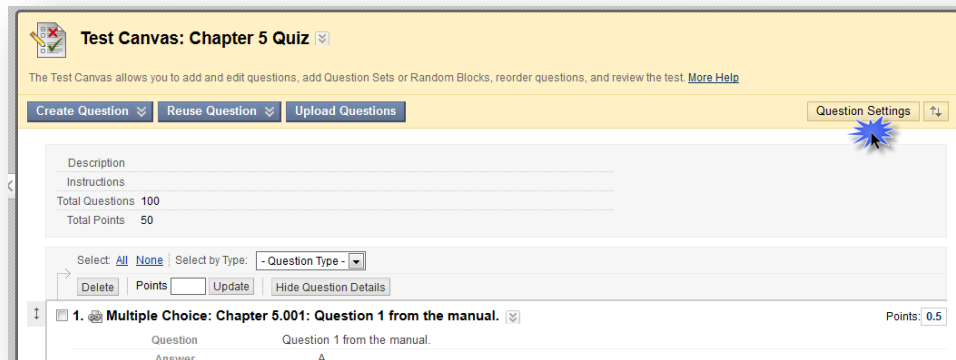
Test Canvas: Chapter 5 Quiz

The Test Canvas allows you to add and edit questions, add Question Sets or Random Blocks, reorder questions, and review the test. More Help

Create Question
Reuse Question
Upload Questions
Question Settings

| | |
|---|---|
| Description | |
| Instructions | |
| Total Questions | 100 |
| Total Points | 50 |

Select: All None Select by Type: - Question Type -

Delete Points Update Hide Question Details

1. Multiple Choice: Chapter 5.001: Question 1 from the manual. Points: 0.5

Question Question 1 from the manual.
Answer A